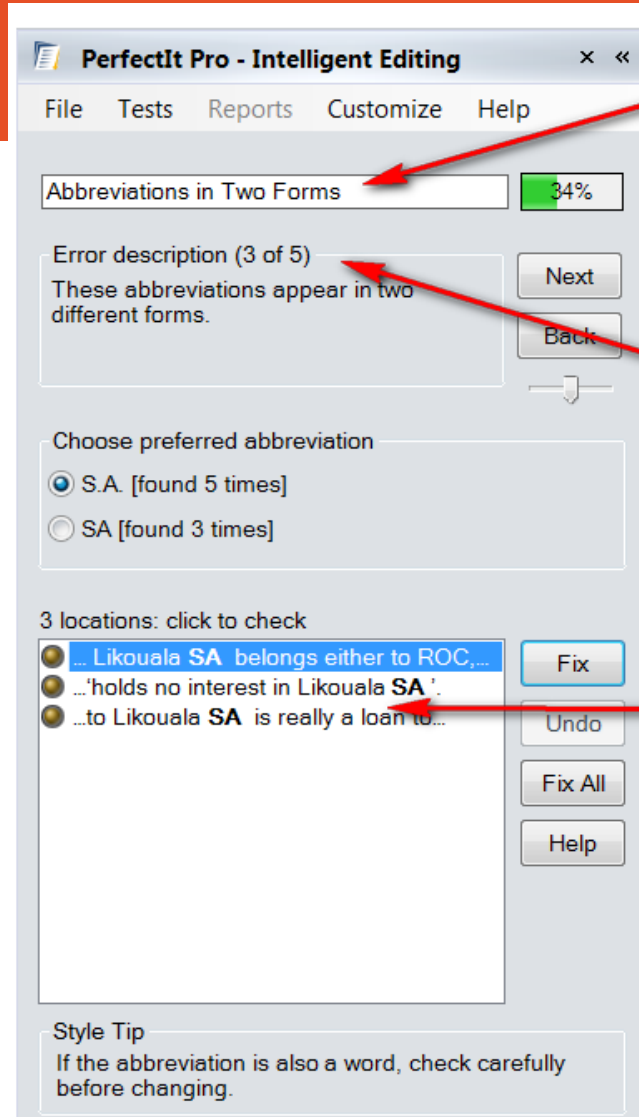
PerfectIt Pro - Intelligent Editing × «

File Tests Reports Customize Help

Abbreviations in Two Forms

34%

Error description (3 of 5)

These abbreviations appear in two different forms.

Next

Back

Choose preferred abbreviation

S.A. [found 5 times]

SA [found 3 times]

3 locations: click to check

... Likouala **SA** belongs either to ROC,...

...'holds no interest in Likouala **SA**'.

...to Likouala **SA** is really a loan to...

Fix

Undo

Fix All

Help

Style Tip

If the abbreviation is also a word, check carefully before changing.